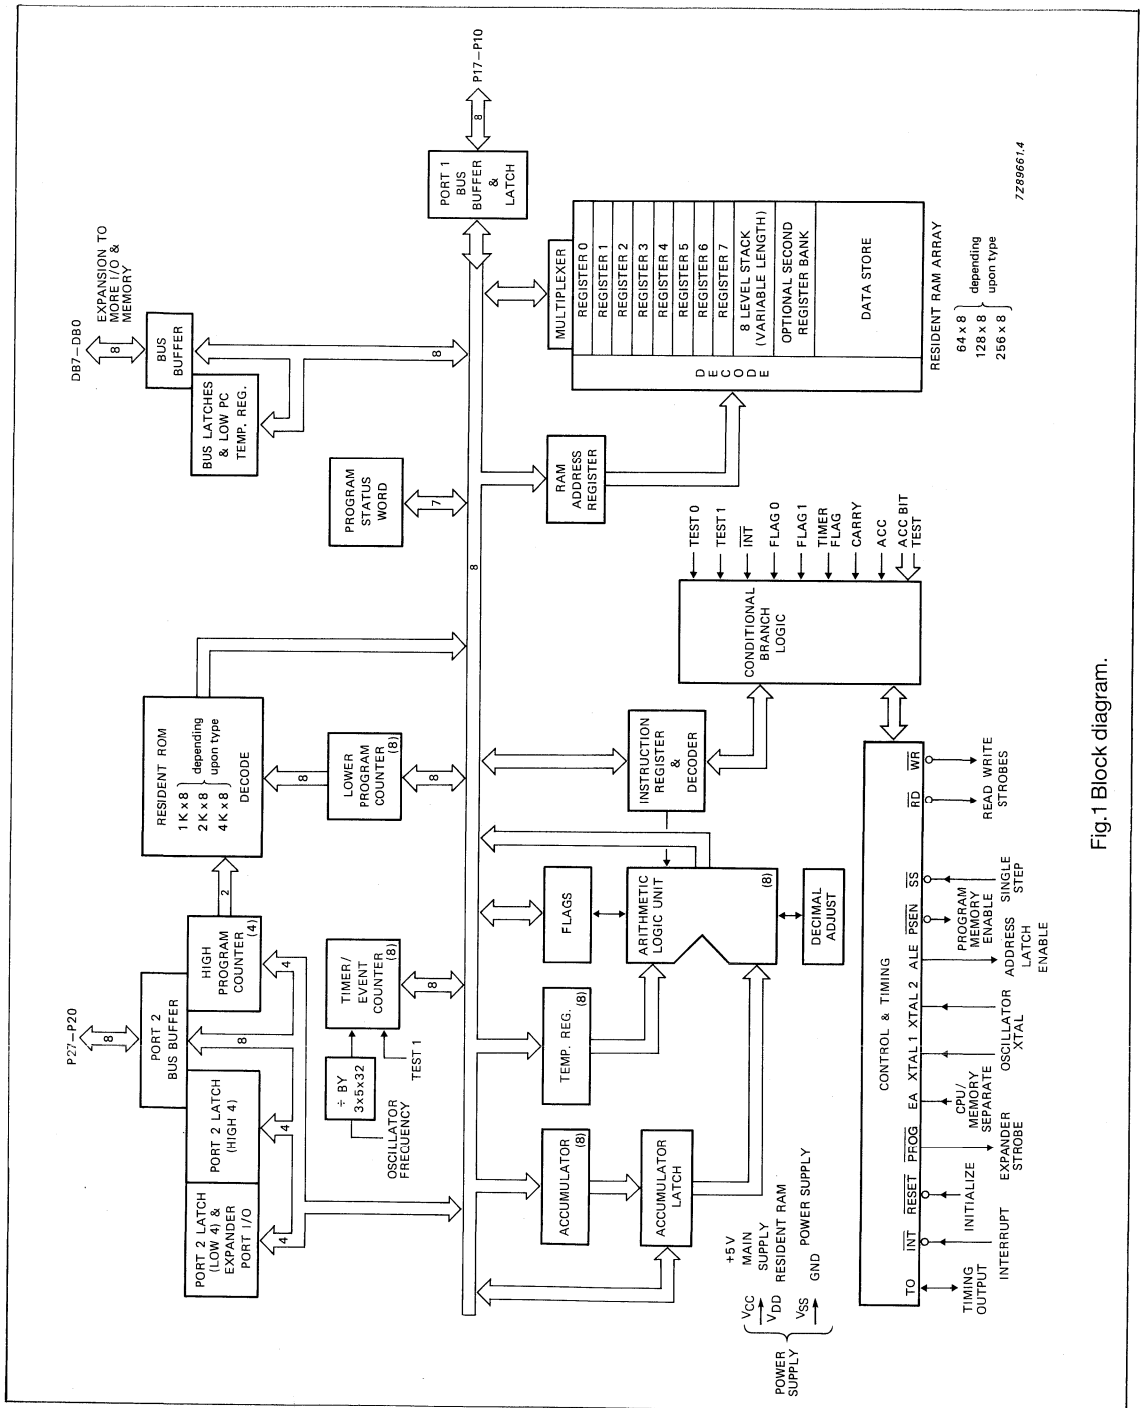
DB7–DB0

EXPANSION TO MORE I/O & MEMORY

8

BUS BUFFER

BUS LATCHES & LOW PC TEMP. REG.

8

P17–P10

8

PORT 1 BUS BUFFER & LATCH

MULTIPLEXER

REGISTER 0
REGISTER 1
REGISTER 2
REGISTER 3
REGISTER 4
REGISTER 5
REGISTER 6
REGISTER 7
8 LEVEL STACK (VARIABLE LENGTH)
OPTIONAL SECOND REGISTER BANK
DATA STORE

D E C O D E

RESIDENT RAM ARRAY
64 x 8
128 x 8
256 x 8
depending upon type

7Z89661.4

PROGRAM STATUS WORD

7

RAM ADDRESS REGISTER

8

TEST 0
TEST 1
$\overline{INT}$
FLAG 0
FLAG 1
TIMER FLAG
CARRY
ACC
ACC BIT TEST

CONDITIONAL BRANCH LOGIC

RESIDENT ROM
1 K x 8
2 K x 8
4 K x 8
depending upon type
DECODE

LOWER PROGRAM COUNTER (8)

8

INSTRUCTION REGISTER & DECODER

P27–P20

8

PORT 2 BUS BUFFER

HIGH PROGRAM COUNTER (4)

2

4

8

PORT 2 LATCH (HIGH 4)

4

PORT 2 LATCH (LOW 4) & EXPANDER PORT I/O

4

TIMER/ EVENT COUNTER (8)

8

÷ BY 3x5x32

OSCILLATOR FREQUENCY

TEST 1

FLAGS

ARITHMETIC LOGIC UNIT (8)

DECIMAL ADJUST

TEMP. REG. (8)

ACCUMULATOR (8)

ACCUMULATOR LATCH

POWER SUPPLY
$V_{CC}$ +5 V MAIN SUPPLY
$V_{DD}$ RESIDENT RAM POWER SUPPLY
$V_{SS}$ GND

CONTROL & TIMING

TO
$\overline{INT}$
$\overline{RESET}$
$\overline{PROG}$
EA
XTAL 1
XTAL 2
ALE
$\overline{PSEN}$
$\overline{SS}$
$\overline{RD}$
$\overline{WR}$

TIMING OUTPUT
INTERRUPT
INITIALIZE
EXPANDER STROBE
CPU/ MEMORY SEPARATE
OSCILLATOR XTAL
ADDRESS LATCH ENABLE
PROGRAM MEMORY ENABLE
SINGLE STEP
READ WRITE STROBES

Fig.1 Block diagram.